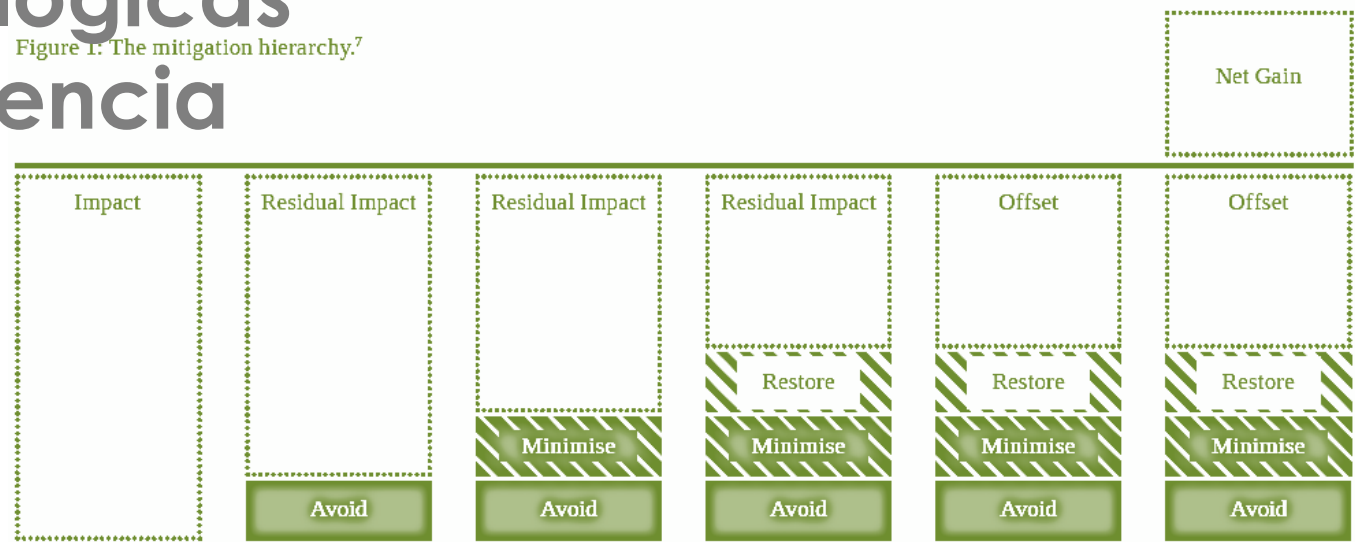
logicas
Figure 1: The mitigation hierarchy.$^7$
encia

Net Gain

Impact

Residual Impact

Avoid

Residual Impact

Minimise

Avoid

Residual Impact

Restore

Minimise

Avoid

Offset

Restore

Minimise

Avoid

Offset

Restore

Minimise

Avoid